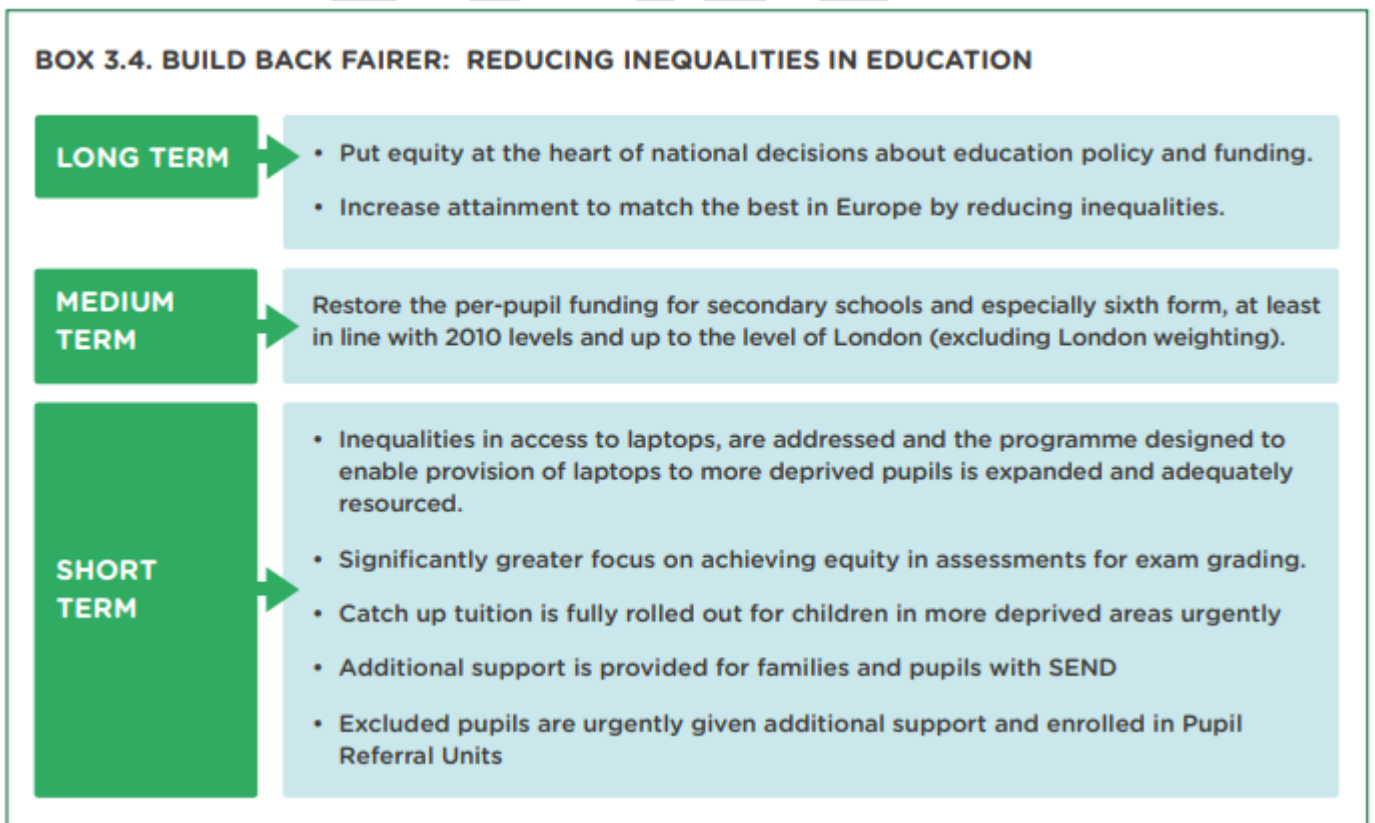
BOX 3.4. BUILD BACK FAIRER: REDUCING INEQUALITIES IN EDUCATION

LONG TERM

• Put equity at the heart of national decisions about education policy and funding.

• Increase attainment to match the best in Europe by reducing inequalities.

MEDIUM TERM

Restore the per-pupil funding for secondary schools and especially sixth form, at least in line with 2010 levels and up to the level of London (excluding London weighting).

SHORT TERM

• Inequalities in access to laptops, are addressed and the programme designed to enable provision of laptops to more deprived pupils is expanded and adequately resourced.

• Significantly greater focus on achieving equity in assessments for exam grading.

• Catch up tuition is fully rolled out for children in more deprived areas urgently

• Additional support is provided for families and pupils with SEND

• Excluded pupils are urgently given additional support and enrolled in Pupil Referral Units